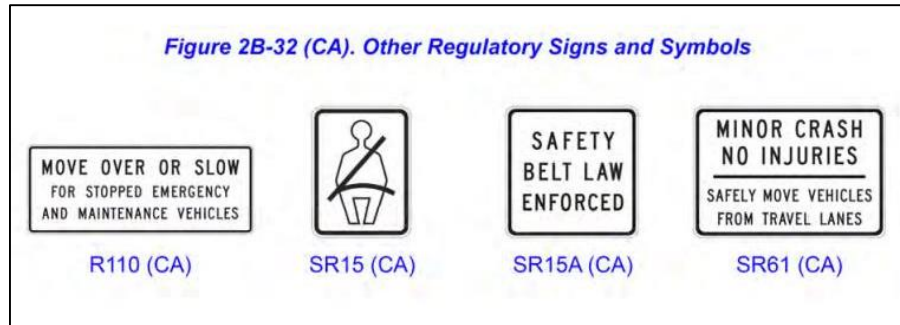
Figure 2B-32 (CA). Other Regulatory Signs and Symbols

MOVE OVER OR SLOW
FOR STOPPED EMERGENCY
AND MAINTENANCE VEHICLES

R110 (CA)

SR15 (CA)

SAFETY
BELT LAW
ENFORCED

SR15A (CA)

MINOR CRASH
NO INJURIES
SAFELY MOVE VEHICLES
FROM TRAVEL LANES

SR61 (CA)